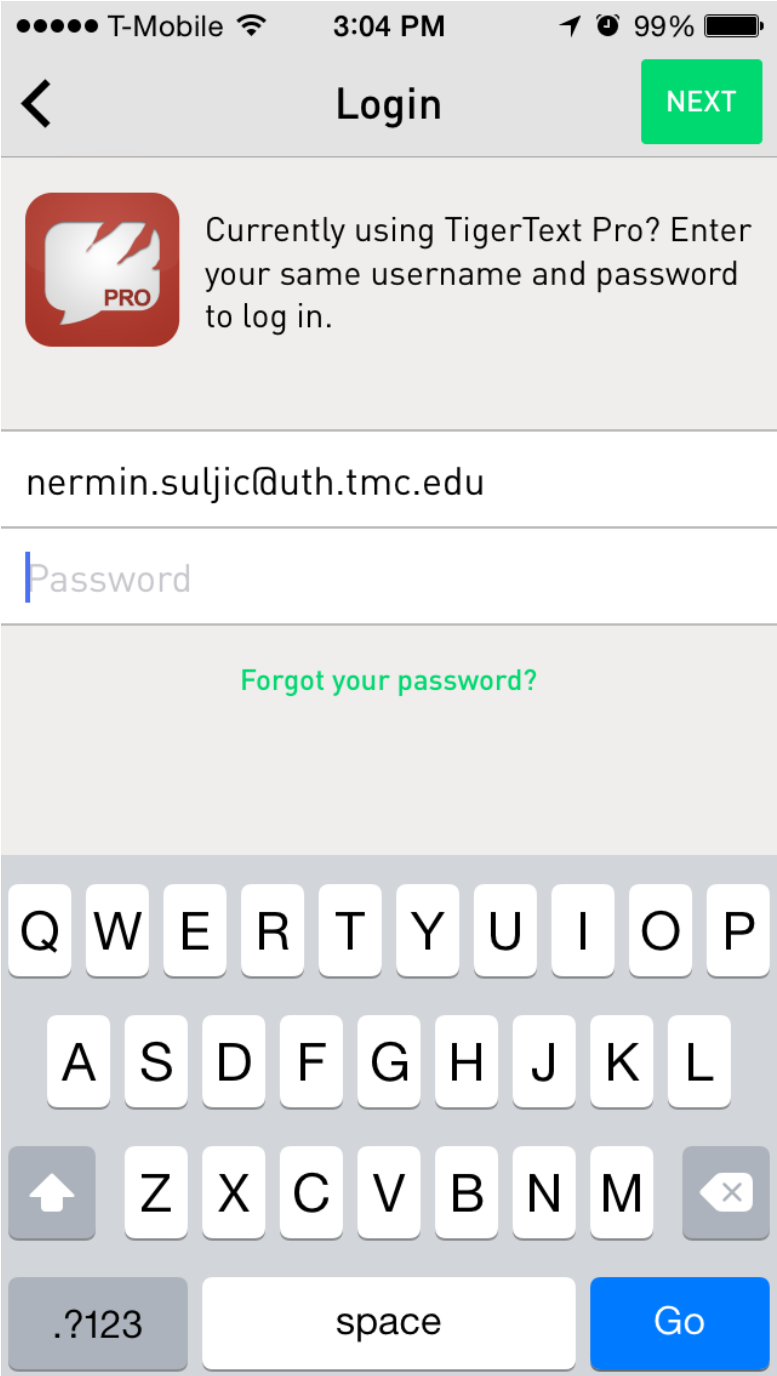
T-Mobile 3:04 PM 99%

Login

NEXT

PRO

Currently using TigerText Pro? Enter your same username and password to log in.

nermin.suljic@uth.tmc.edu

Password

Forgot your password?

Q W E R T Y U I O P
A S D F G H J K L
Z X C V B N M
.?123 space Go